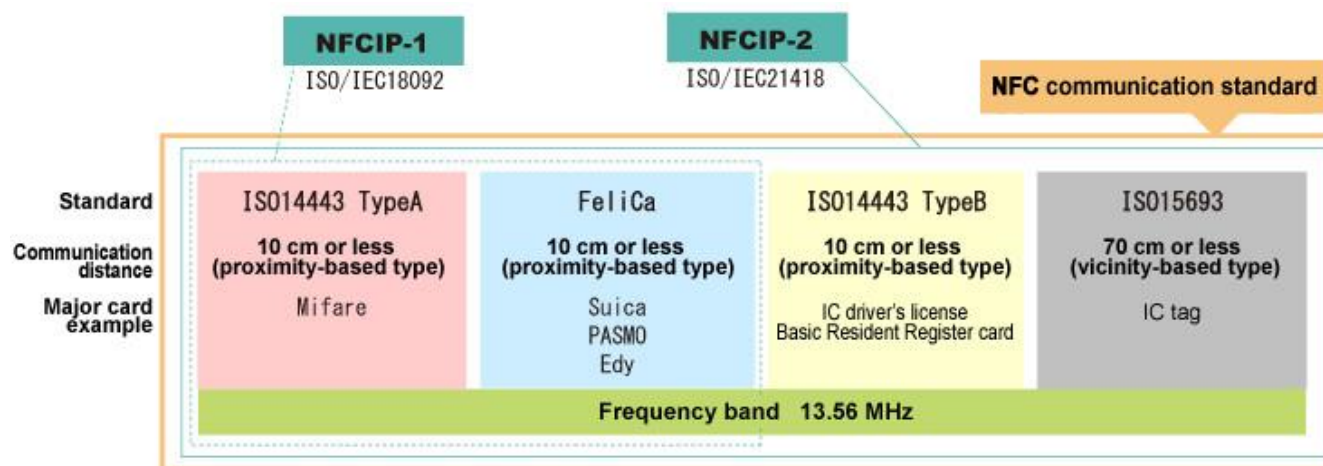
NFCIP-1
ISO/IEC18092

NFCIP-2
ISO/IEC21418

NFC communication standard

| | | | | |
|---|---|---|---|---|
| Standard | ISO14443 TypeA | FeliCa | ISO14443 TypeB | ISO15693 |
| Communication distance | 10 cm or less (proximity-based type) | 10 cm or less (proximity-based type) | 10 cm or less (proximity-based type) | 70 cm or less (vicinity-based type) |
| Major card example | Mifare | Suica PASMO Edy | IC driver's license Basic Resident Register card | IC tag |

Frequency band 13.56 MHz